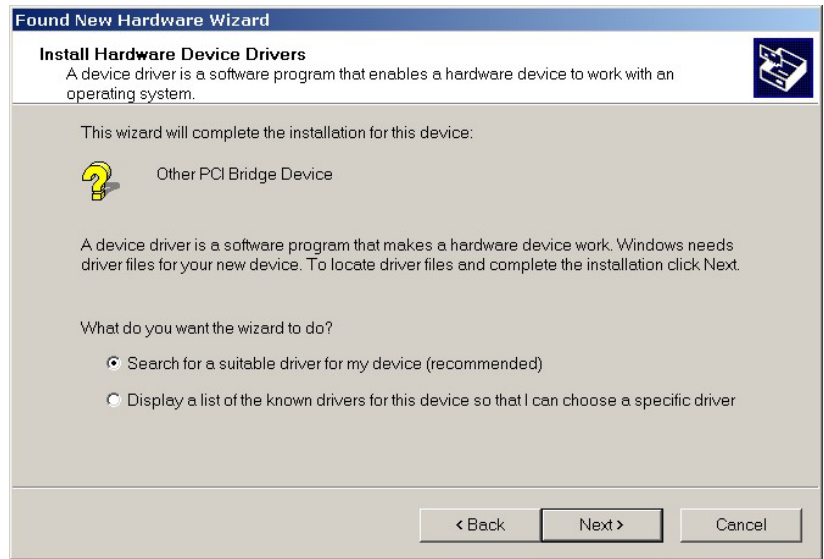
Found New Hardware Wizard

Install Hardware Device Drivers
A device driver is a software program that enables a hardware device to work with an operating system.

This wizard will complete the installation for this device:

Other PCI Bridge Device

A device driver is a software program that makes a hardware device work. Windows needs driver files for your new device. To locate driver files and complete the installation click Next.

What do you want the wizard to do?

Search for a suitable driver for my device (recommended)

Display a list of the known drivers for this device so that I can choose a specific driver

< Back
Next >
Cancel